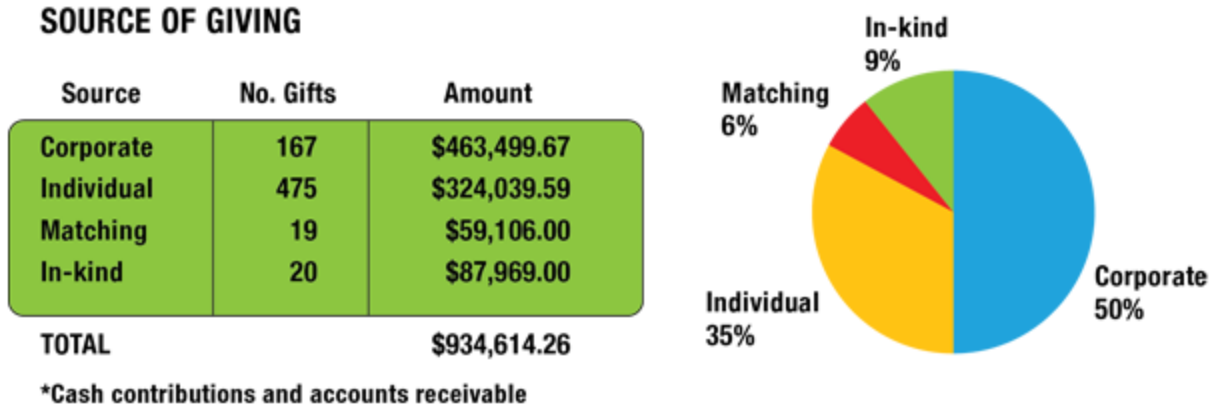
SOURCE OF GIVING

| Source | No. Gifts | Amount |
|---|---|---|
| Corporate | 167 | \$463,499.67 |
| Individual | 475 | \$324,039.59 |
| Matching | 19 | \$59,106.00 |
| In-kind | 20 | \$87,969.00 |
| TOTAL | | \$934,614.26 |

*Cash contributions and accounts receivable

In-kind
9%

Matching
6%

Corporate
50%

Individual
35%